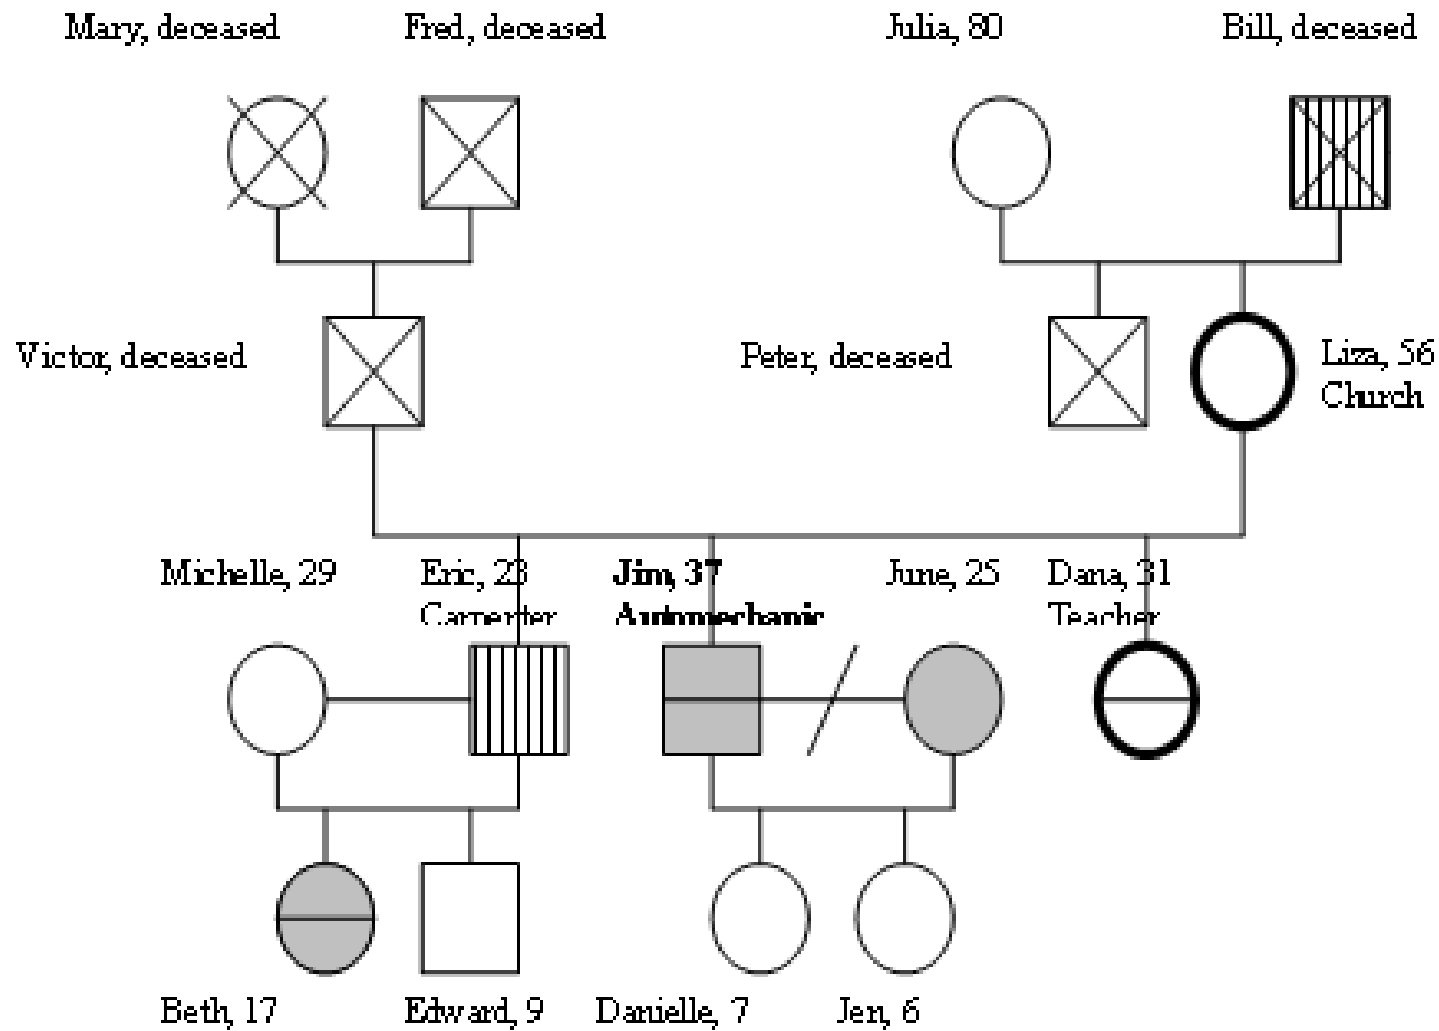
Mary, deceased

Fred, deceased

Julia, 80

Bill, deceased

Victor, deceased

Peter, deceased

Liza, 56
Church

Michelle, 29

Eric, 23
Carpenter

**Jim, 37**
**Automechanic**

June, 25

Dana, 31
Teacher

Beth, 17

Edward, 9

Danielle, 7

Jen, 6